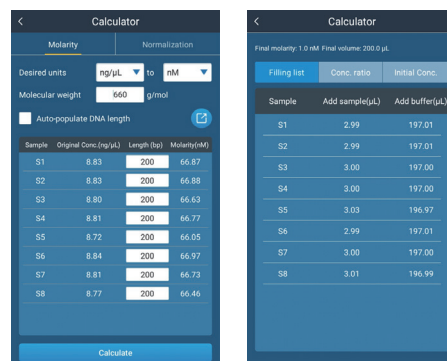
<

Calculator

Molarity

Normalization

Desired units

ng/μL

to

nM

Molecular weight

660

g/mol

Auto-populate DNA length

| Sample | Original Conc.(ng/μL) | Length (bp) | Molarity(nM) |
|---|---|---|---|
| S1 | 8.83 | 200 | 66.87 |
| S2 | 8.83 | 200 | 66.88 |
| S3 | 8.80 | 200 | 66.63 |
| S4 | 8.81 | 200 | 66.77 |
| S5 | 8.72 | 200 | 66.05 |
| S6 | 8.84 | 200 | 66.97 |
| S7 | 8.81 | 200 | 66.73 |
| S8 | 8.77 | 200 | 66.46 |

Calculate

<

Calculator

Final molarity: 1.0 nM Final volume: 200.0 μL

Filling list

Conc. ratio

Initial Conc.

| Sample | Add sample(μL) | Add buffer(μL) |
|---|---|---|
| S1 | 2.99 | 197.01 |
| S2 | 2.99 | 197.01 |
| S3 | 3.00 | 197.00 |
| S4 | 3.00 | 197.00 |
| S5 | 3.03 | 196.97 |
| S6 | 2.99 | 197.01 |
| S7 | 3.00 | 197.00 |
| S8 | 3.01 | 196.99 |